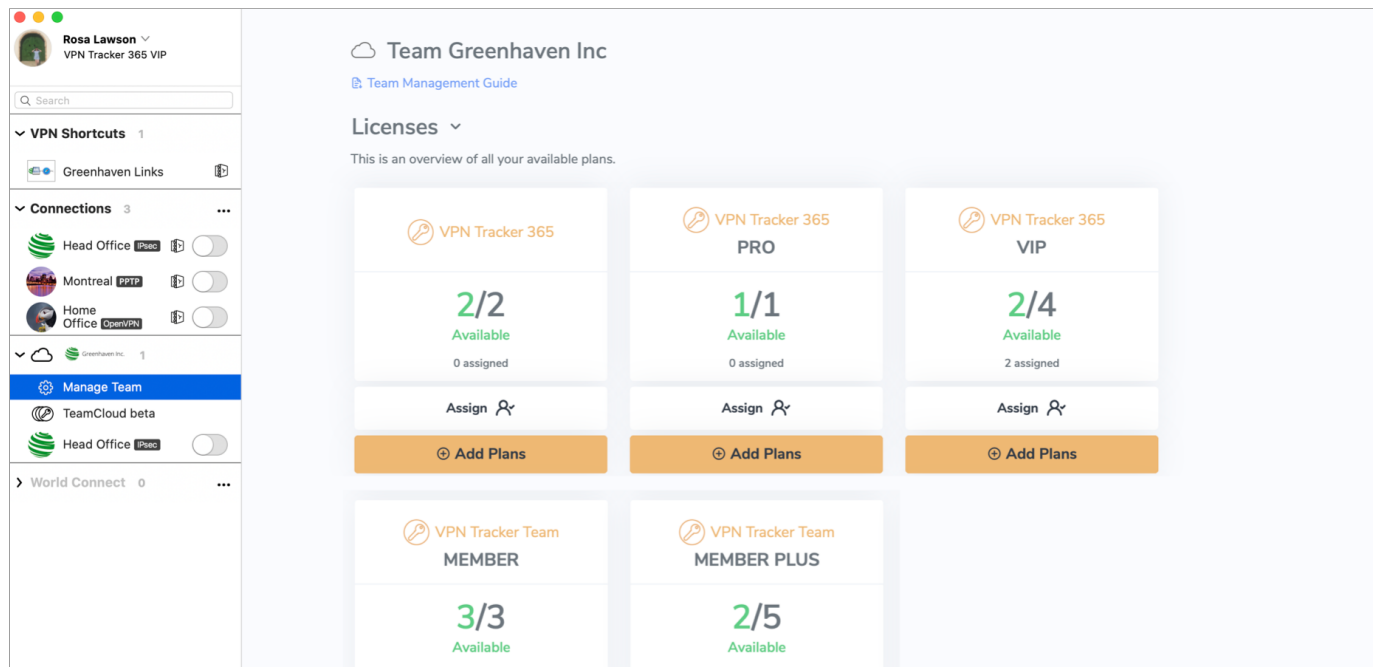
Rosa Lawson
VPN Tracker 365 VIP

Search

VPN Shortcuts 1

Greenhaven Links

Connections 3 ...

Head Office IPsec

Montreal PPTP

Home Office OpenVPN

Greenhaven Inc. 1

Manage Team

TeamCloud beta

Head Office IPsec

World Connect 0 ...

Team Greenhaven Inc

Team Management Guide

Licenses

This is an overview of all your available plans.

VPN Tracker 365

2/2
Available
0 assigned

Assign

Add Plans

VPN Tracker 365
PRO

1/1
Available
0 assigned

Assign

Add Plans

VPN Tracker 365
VIP

2/4
Available
2 assigned

Assign

Add Plans

VPN Tracker Team
MEMBER

3/3
Available

VPN Tracker Team
MEMBER PLUS

2/5
Available